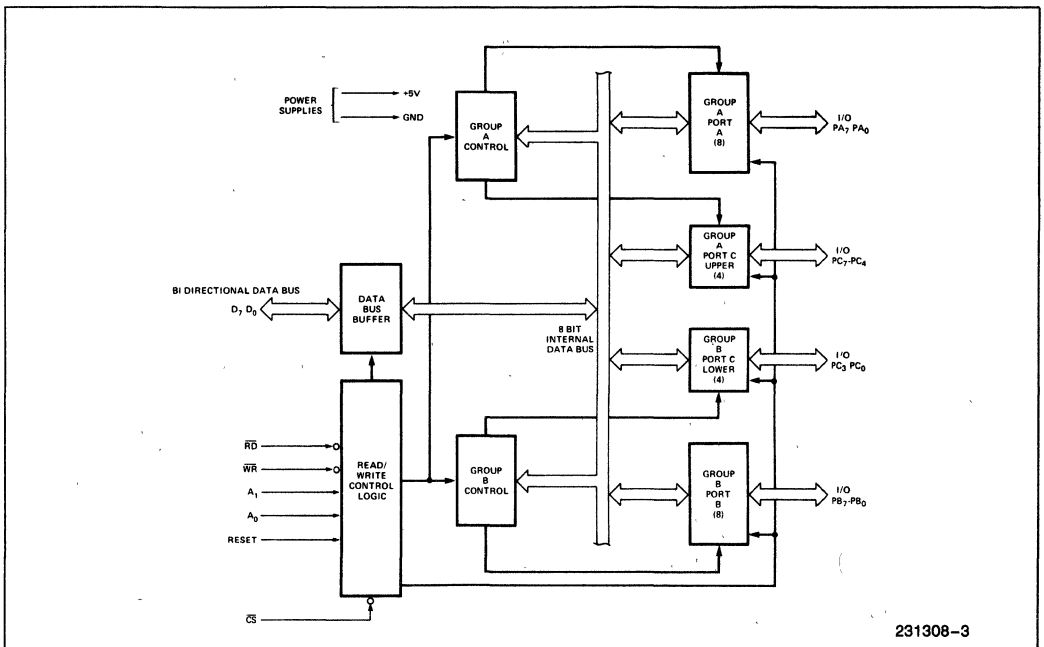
POWER SUPPLIES
+5V
GND

GROUP A CONTROL

GROUP A PORT A (8)

I/O $PA_7$ $PA_0$

GROUP A PORT C UPPER (4)

I/O $PC_7$-$PC_4$

BI DIRECTIONAL DATA BUS
$D_7$ $D_0$

DATA BUS BUFFER

8 BIT INTERNAL DATA BUS

GROUP B PORT C LOWER (4)

I/O $PC_3$ $PC_0$

$\overline{RD}$
$\overline{WR}$
$A_1$
$A_0$
RESET

READ/ WRITE CONTROL LOGIC

GROUP B CONTROL

GROUP B PORT B (8)

I/O $PB_7$-$PB_0$

$\overline{CS}$

231308–3